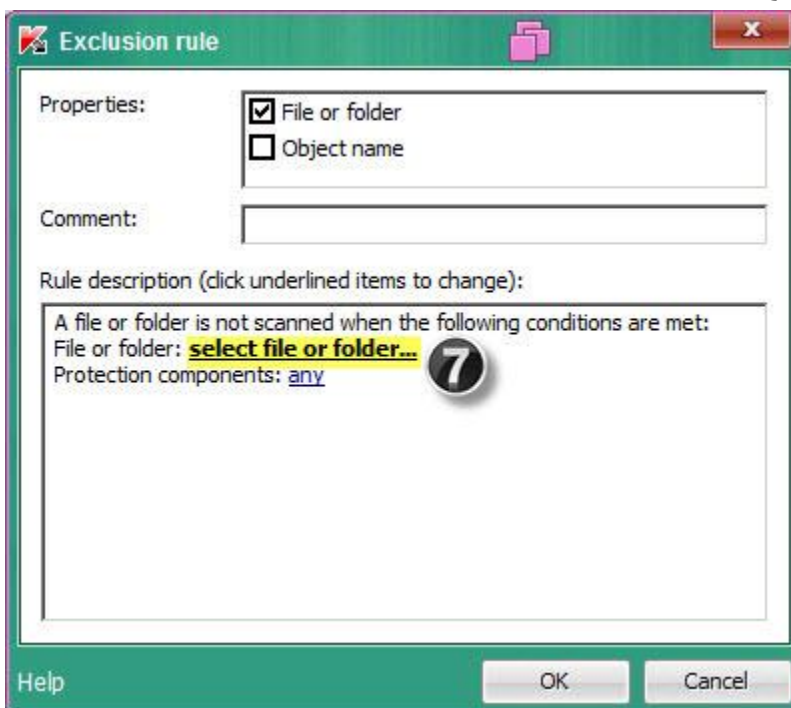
Exclusion rule

Properties:

☑ File or folder
☐ Object name

Comment:

Rule description (click underlined items to change):

A file or folder is not scanned when the following conditions are met:
File or folder: select file or folder...
Protection components: any

7

Help

OK

Cancel